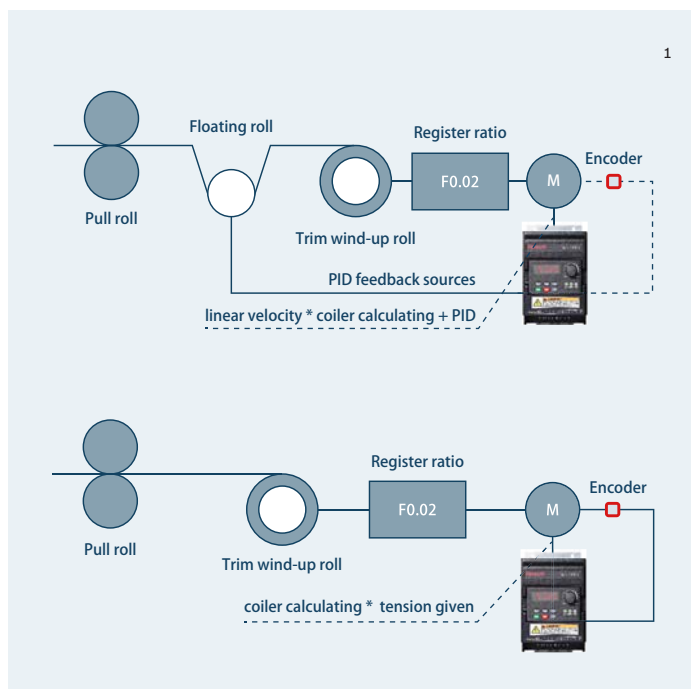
1

Floating roll

Register ratio

F0.02

M

Encoder

Pull roll

Trim wind-up roll

PID feedback sources

linear velocity * coiler calculating + PID

Register ratio

F0.02

M

Encoder

Pull roll

Trim wind-up roll

coiler calculating * tension given